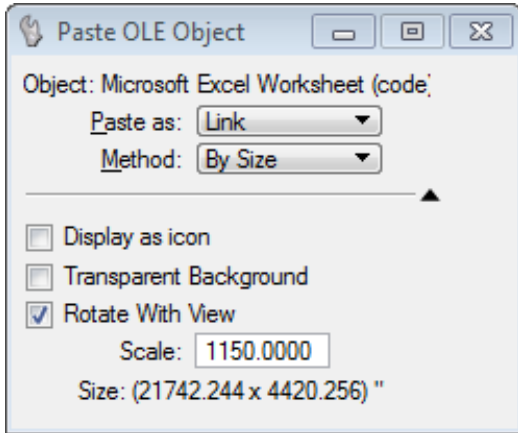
Paste OLE Object

Object: Microsoft Excel Worksheet (code)

Paste as: Link

Method: By Size

Display as icon

Transparent Background

Rotate With View

Scale: 1150.0000

Size: (21742.244 x 4420.256) "